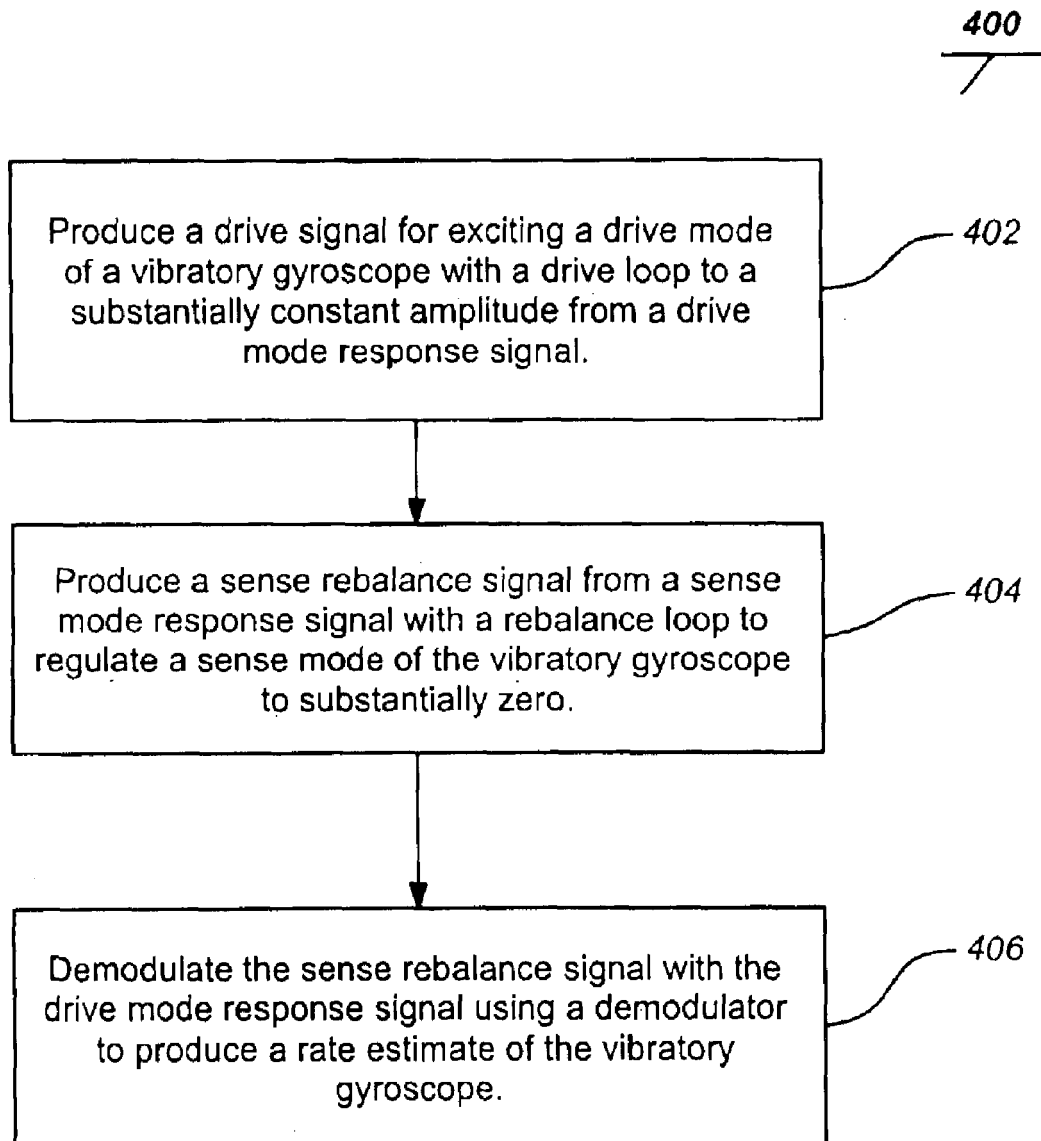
400

Produce a drive signal for exciting a drive mode of a vibratory gyroscope with a drive loop to a substantially constant amplitude from a drive mode response signal.

402

Produce a sense rebalance signal from a sense mode response signal with a rebalance loop to regulate a sense mode of the vibratory gyroscope to substantially zero.

404

Demodulate the sense rebalance signal with the drive mode response signal using a demodulator to produce a rate estimate of the vibratory gyroscope.

406